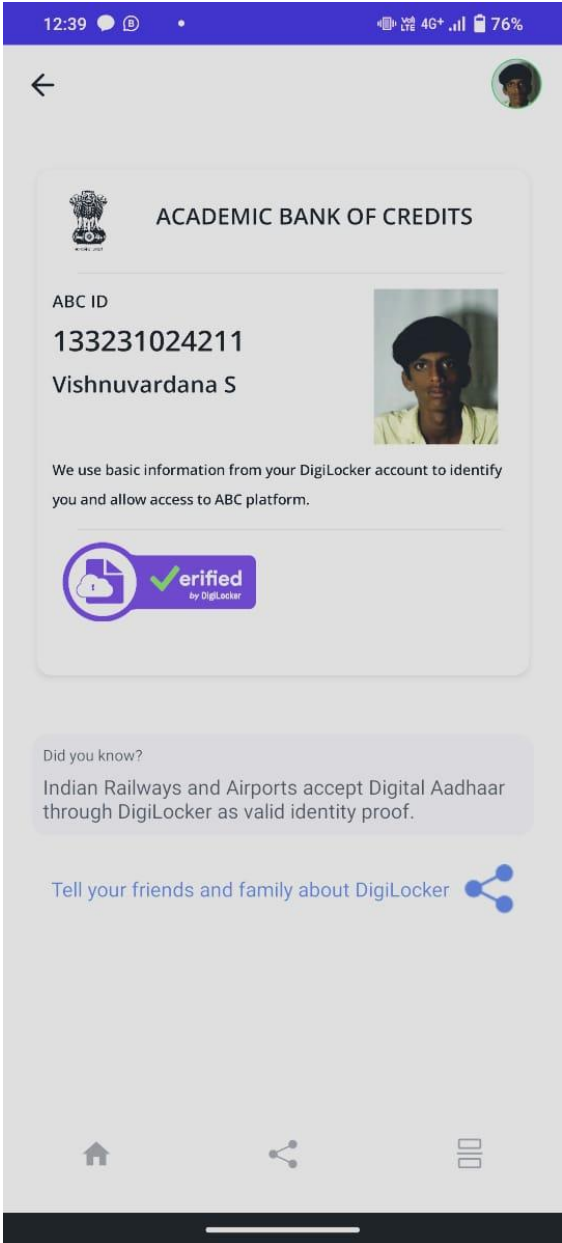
12:39 4G+ 76%

ACADEMIC BANK OF CREDITS

ABC ID
133231024211
Vishnuvardana S

We use basic information from your DigiLocker account to identify you and allow access to ABC platform.

Verified by DigiLocker

Did you know?
Indian Railways and Airports accept Digital Aadhaar through DigiLocker as valid identity proof.

Tell your friends and family about DigiLocker